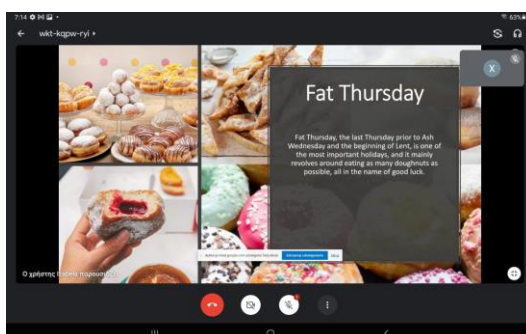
7:14 63%

wkt-kqpw-ryi

X

Fat Thursday

Fat Thursday, the last Thursday prior to Ash Wednesday and the beginning of Lent, is one of the most important holidays, and it mainly revolves around eating as many doughnuts as possible, all in the name of good luck.

Ο χρήστης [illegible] παρουσιά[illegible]

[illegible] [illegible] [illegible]